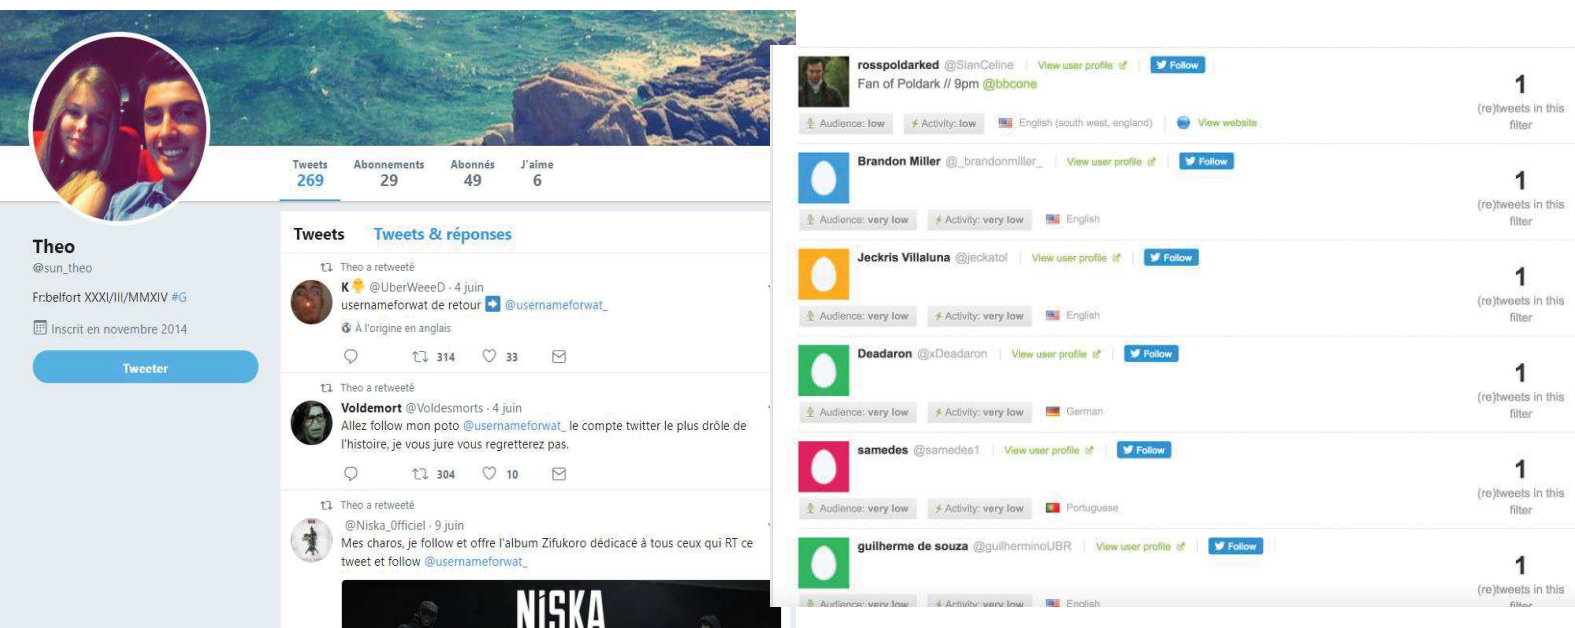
Theo
@sun_theo

Fr:belfort XXXI/III/MMXIV #G

Inscrit en novembre 2014

Tweeter

Tweets 269
Abonnements 29
Abonnés 49
J'aime 6

Tweets
Tweets & réponses

Theo a retweeté
K @UberWeeeD · 4 juin
usernameforwat de retour @usernameforwat_
À l'origine en anglais
314 33

Theo a retweeté
Voldemort @Voldesmorts · 4 juin
Allez follow mon poto @usernameforwat_ le compte twitter le plus drôle de l'histoire, je vous jure vous regretterez pas.
304 10

Theo a retweeté
@Niska_Officiel · 9 juin
Mes charos, je follow et offre l'album Zifukoro dédicacé à tous ceux qui RT ce tweet et follow @usernameforwat_

NiSKA

rosspoldarked @SianCeline View user profile Follow
Fan of Poldark // 9pm @bbcone
Audience: low Activity: low English (south west, england) View website
1 (re)tweets in this filter

Brandon Miller @_brandonmiller_ View user profile Follow
Audience: very low Activity: very low English
1 (re)tweets in this filter

Jeckris Villaluna @jeckatol View user profile Follow
Audience: very low Activity: very low English
1 (re)tweets in this filter

Deadaron @xDeadaron View user profile Follow
Audience: very low Activity: very low German
1 (re)tweets in this filter

samedes @samedes1 View user profile Follow
Audience: very low Activity: very low Portuguese
1 (re)tweets in this filter

guilherme de souza @guilherminoUBR View user profile Follow
Audience: very low Activity: very low English
1 (re)tweets in this filter